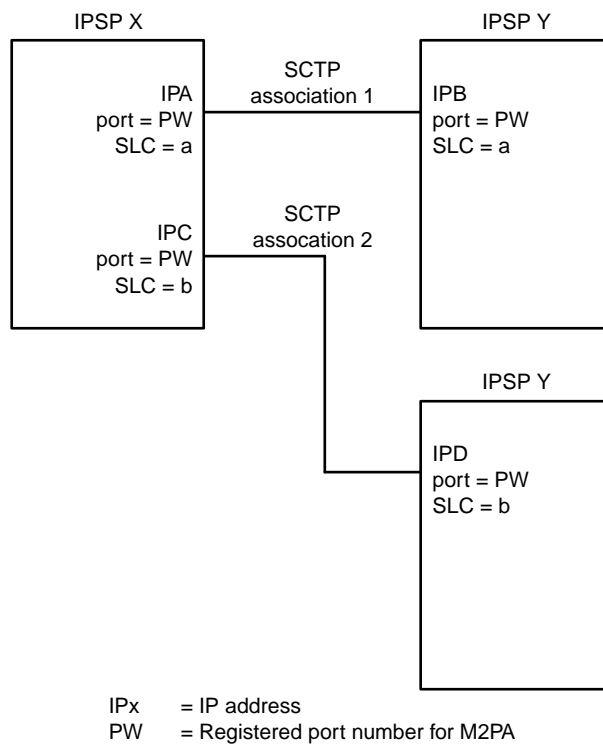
IPSP X

IPSP Y

IPA
port = PW
SLC = a

SCTP
association 1

IPB
port = PW
SLC = a

IPC
port = PW
SLC = b

SCTP
assocation 2

IPSP Y

IPD
port = PW
SLC = b

IPx = IP address
PW = Registered port number for M2PA